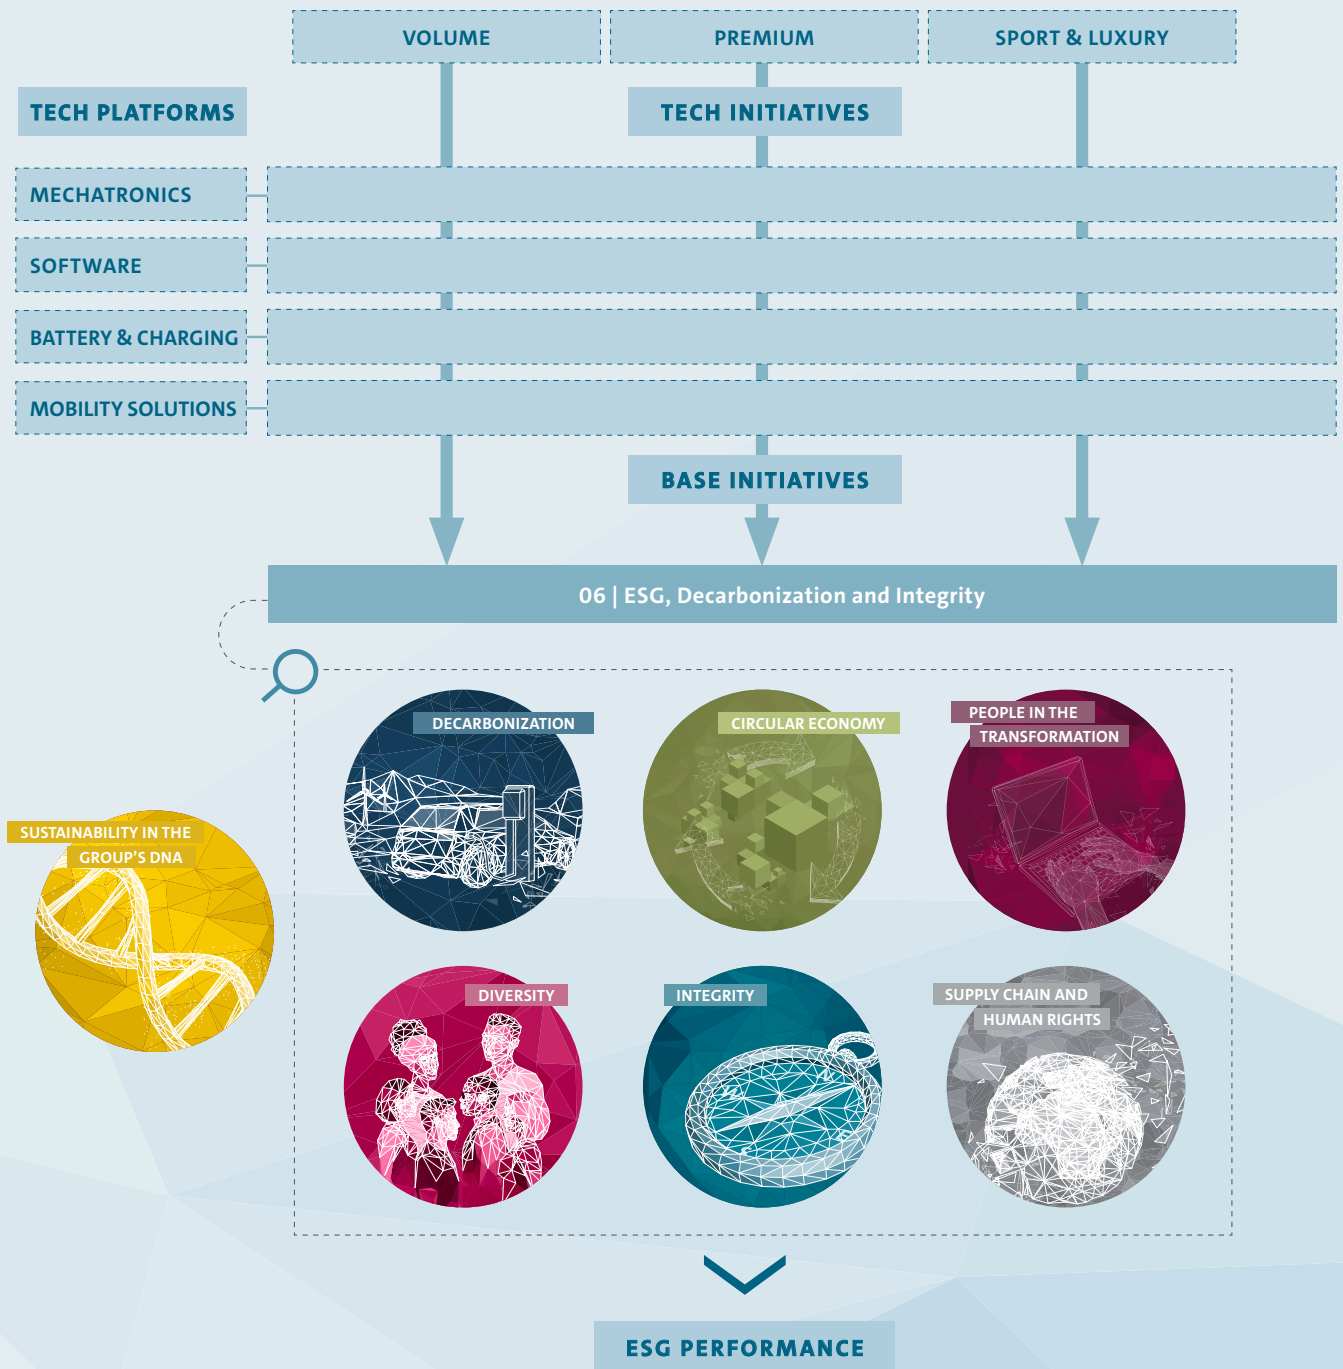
VOLUME

PREMIUM

SPORT & LUXURY

TECH PLATFORMS

TECH INITIATIVES

MECHATRONICS

SOFTWARE

BATTERY & CHARGING

MOBILITY SOLUTIONS

BASE INITIATIVES

06 | ESG, Decarbonization and Integrity

SUSTAINABILITY IN THE GROUP'S DNA

DECARBONIZATION

CIRCULAR ECONOMY

PEOPLE IN THE TRANSFORMATION

DIVERSITY

INTEGRITY

SUPPLY CHAIN AND HUMAN RIGHTS

ESG PERFORMANCE